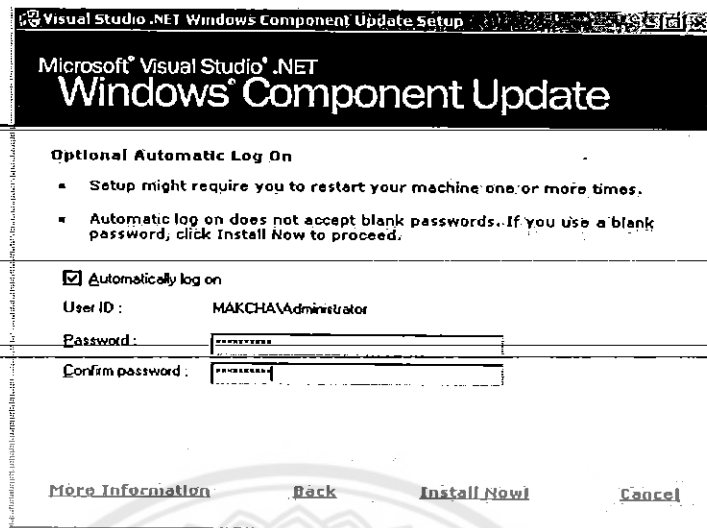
Visual Studio .NET Windows Component Update Setup

Microsoft® Visual Studio® .NET
Windows® Component Update

Optional Automatic Log On

- Setup might require you to restart your machine one or more times.
- Automatic log on does not accept blank passwords. If you use a blank password, click Install Now to proceed.

☑ Automatically log on

User ID : MAKCHA\Administrator

Password : ********

Confirm password : ********

More Information Back Install Now! Cancel